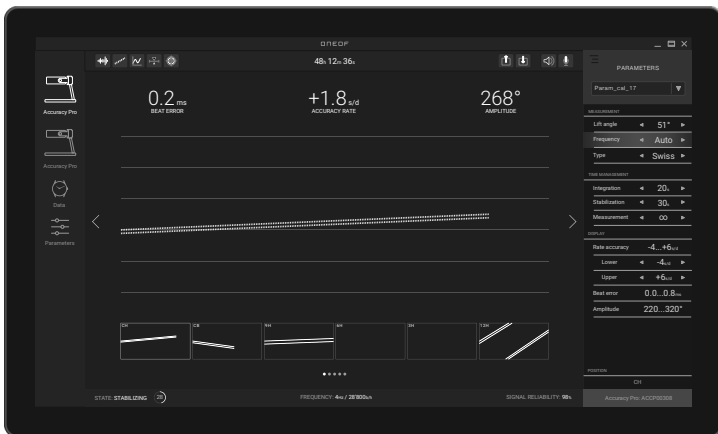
ONEOF

48h 12m 36s

Accuracy Pro

Accuracy Pro

Data

Parameters

0.2ms
BEAT ERROR

+1.8s/d
ACCURACY RATE

268°
AMPLITUDE

CH
CB
9H
6H
3H
12H

STATE: STABILIZING 28

FREQUENCY: 4Hz / 28'800A/h

SIGNAL RELIABILITY: 98%

PARAMETERS

Param_cal_17

MEASUREMENT

Lift angle ◄ 51° ►

Frequency ◄ Auto ►

Type ◄ Swiss ►

TIME MANAGEMENT

Integration ◄ 20s ►

Stabilization ◄ 30s ►

Measurement ◄ ∞ ►

DISPLAY

Rate accuracy -4...+6s/d

Lower ◄ -4s/d ►

Upper ◄ +6s/d ►

Beat error 0.0...0.8ms

Amplitude 220...320°

POSITION

CH

Accuracy Pro: ACCP00308